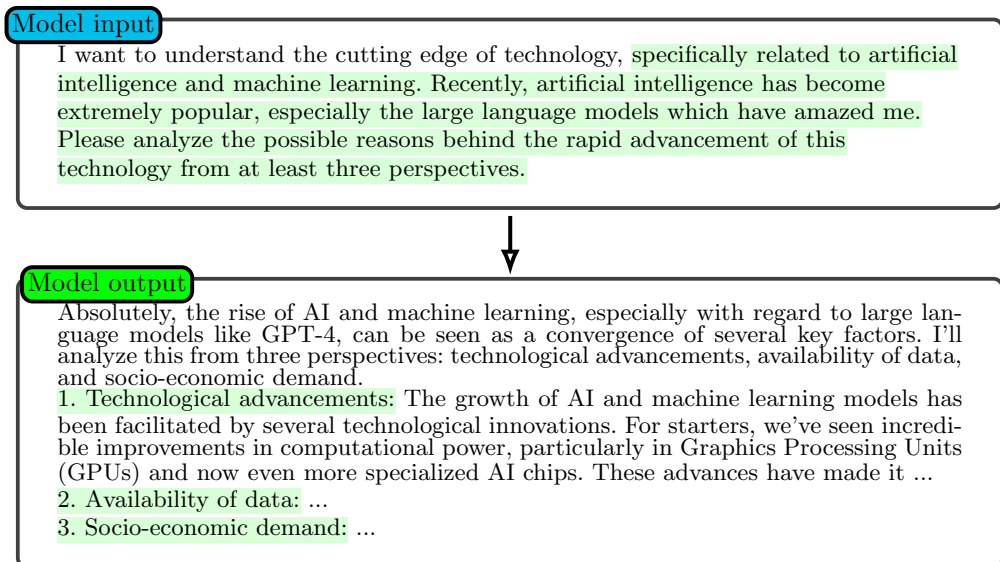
Model input

I want to understand the cutting edge of technology, specifically related to artificial intelligence and machine learning. Recently, artificial intelligence has become extremely popular, especially the large language models which have amazed me. Please analyze the possible reasons behind the rapid advancement of this technology from at least three perspectives.

Model output

Absolutely, the rise of AI and machine learning, especially with regard to large language models like GPT-4, can be seen as a convergence of several key factors. I'll analyze this from three perspectives: technological advancements, availability of data, and socio-economic demand.

1. Technological advancements: The growth of AI and machine learning models has been facilitated by several technological innovations. For starters, we've seen incredible improvements in computational power, particularly in Graphics Processing Units (GPUs) and now even more specialized AI chips. These advances have made it ...

2. Availability of data: ...

3. Socio-economic demand: ...